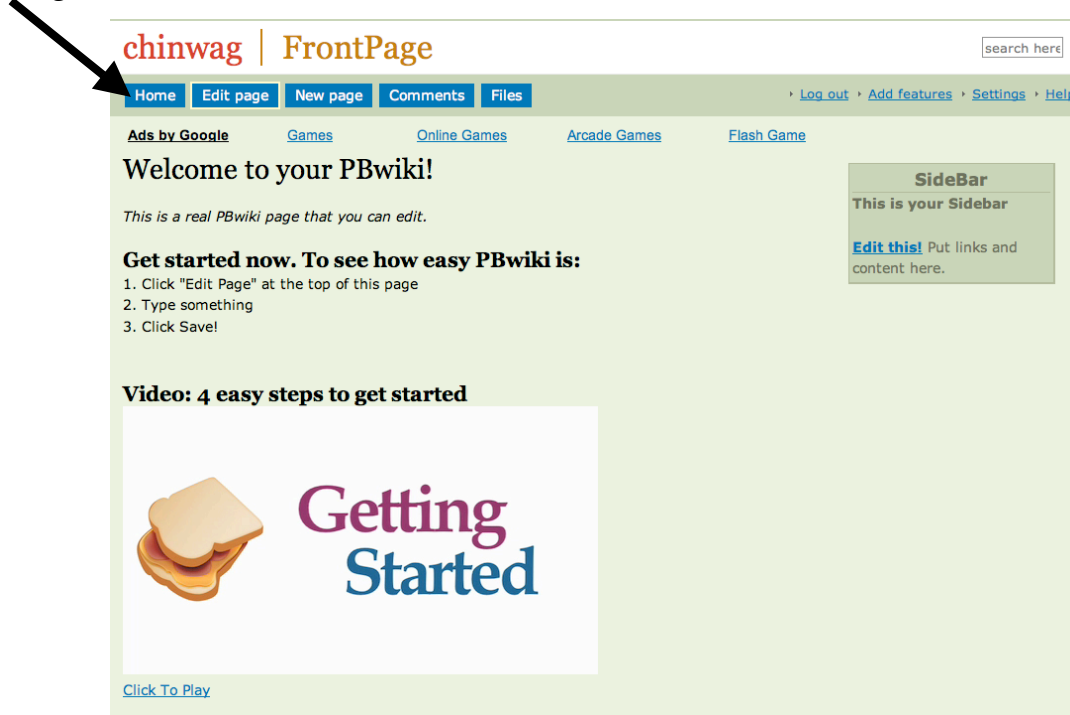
chinwag | FrontPage

search here

Home | Edit page | New page | Comments | Files

Log out | Add features | Settings | Help

Ads by Google | Games | Online Games | Arcade Games | Flash Game

Welcome to your PBwiki!

This is a real PBwiki page that you can edit.

Get started now. To see how easy PBwiki is:
1. Click "Edit Page" at the top of this page
2. Type something
3. Click Save!

Video: 4 easy steps to get started

Getting Started

Click To Play

SideBar
This is your Sidebar

Edit this! Put links and content here.